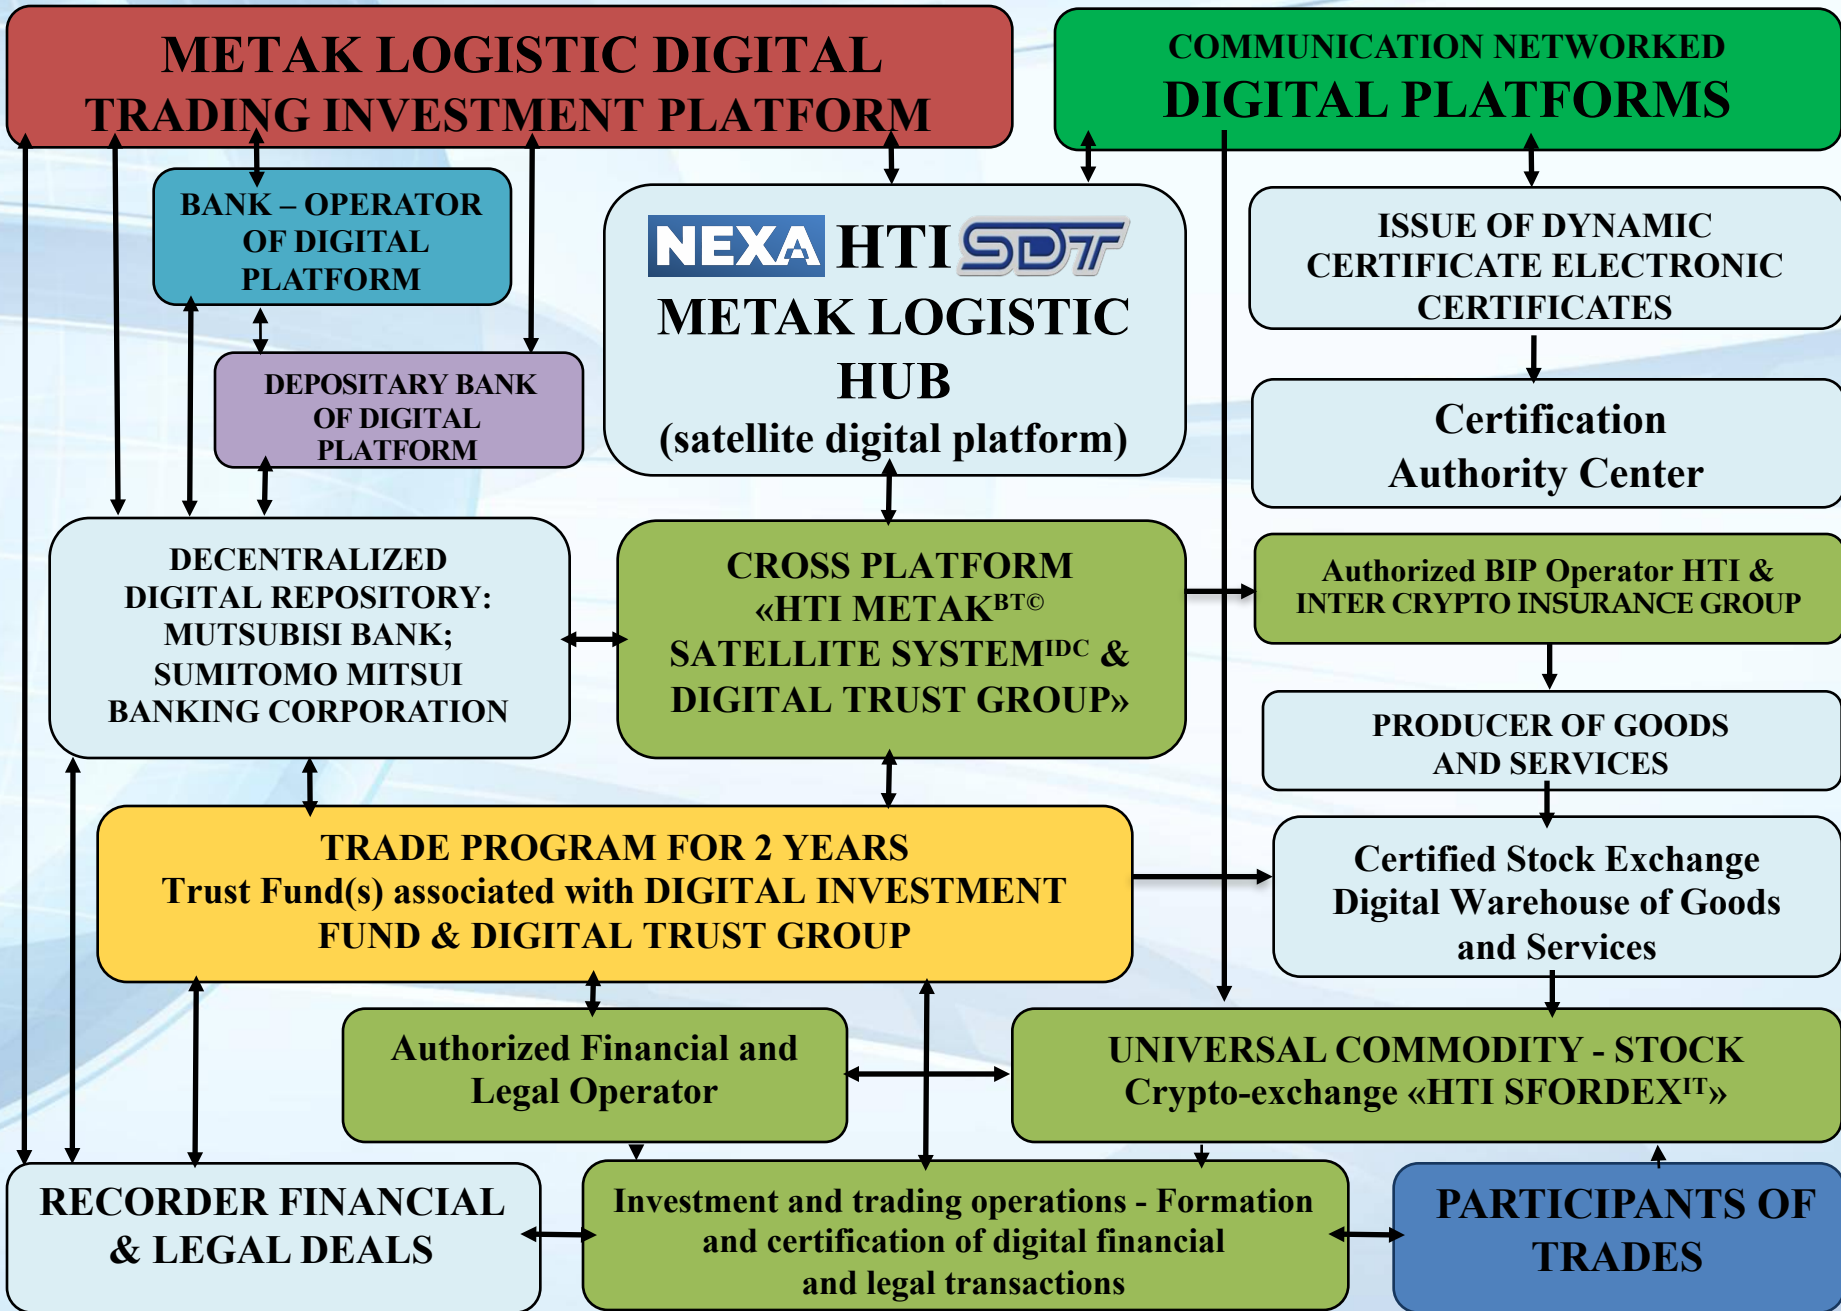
METAK LOGISTIC DIGITAL TRADING INVESTMENT PLATFORM

COMMUNICATION NETWORKED DIGITAL PLATFORMS

BANK – OPERATOR OF DIGITAL PLATFORM

NEXA HTI SDT
METAK LOGISTIC HUB
(satellite digital platform)

ISSUE OF DYNAMIC CERTIFICATE ELECTRONIC CERTIFICATES

DEPOSITARY BANK OF DIGITAL PLATFORM

Certification Authority Center

DECENTRALIZED DIGITAL REPOSITORY: MUTSUBISI BANK; SUMITOMO MITSUI BANKING CORPORATION

CROSS PLATFORM «HTI METAK$^{BT©}$ SATELLITE SYSTEM$^{IDC}$ & DIGITAL TRUST GROUP»

Authorized BIP Operator HTI & INTER CRYPTO INSURANCE GROUP

PRODUCER OF GOODS AND SERVICES

TRADE PROGRAM FOR 2 YEARS
Trust Fund(s) associated with DIGITAL INVESTMENT FUND & DIGITAL TRUST GROUP

Certified Stock Exchange Digital Warehouse of Goods and Services

Authorized Financial and Legal Operator

UNIVERSAL COMMODITY - STOCK Crypto-exchange «HTI SFORDEX$^{IT}$»

RECORDER FINANCIAL & LEGAL DEALS

Investment and trading operations - Formation and certification of digital financial and legal transactions

PARTICIPANTS OF TRADES